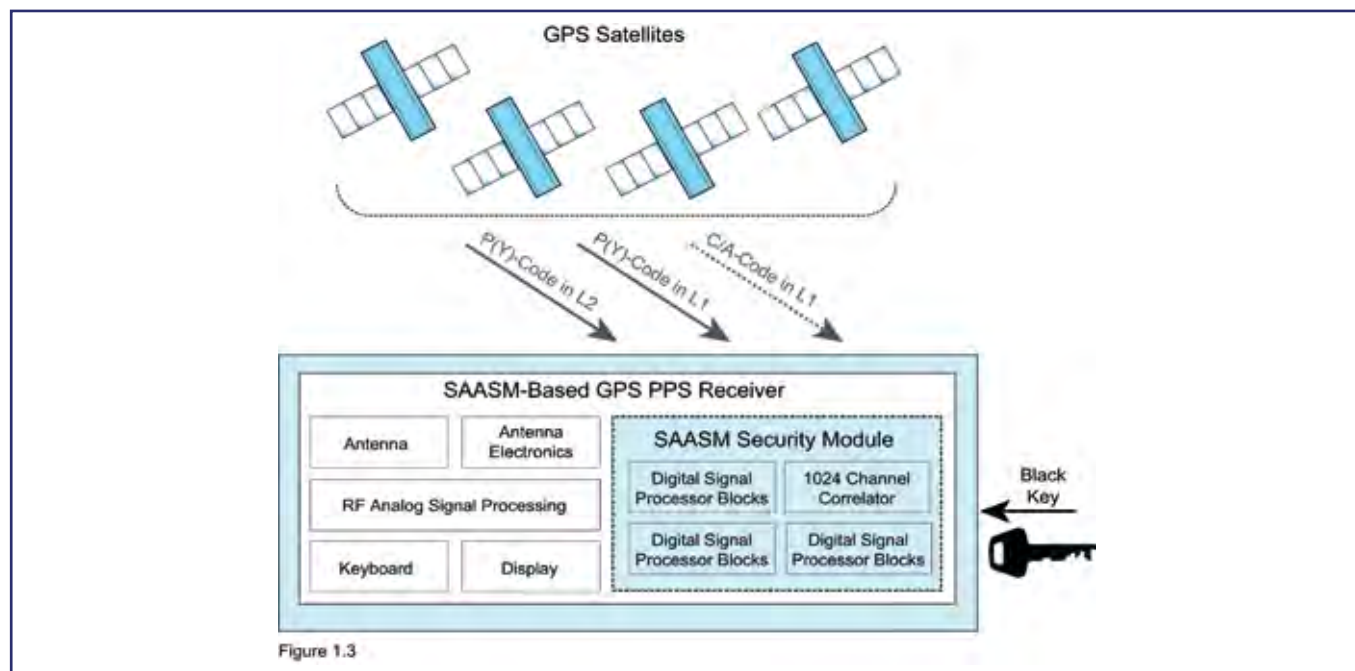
GPS Satellites

P(Y)-Code in L2

P(Y)-Code in L1

C/A-Code in L1

SAASM-Based GPS PPS Receiver

Antenna

Antenna Electronics

RF Analog Signal Processing

Keyboard

Display

SAASM Security Module

Digital Signal Processor Blocks

1024 Channel Correlator

Digital Signal Processor Blocks

Digital Signal Processor Blocks

Black Key

Figure 1.3